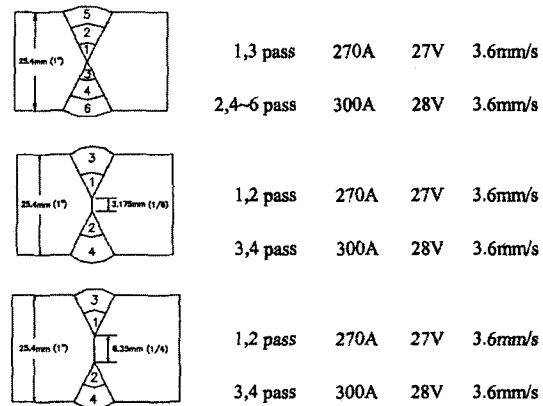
5
2
1
3
4
6
25.4mm (1")

1,3 pass 270A 27V 3.6mm/s

2,4~6 pass 300A 28V 3.6mm/s

3
1
2
4
25.4mm (1")
3.175mm (1/8)

1,2 pass 270A 27V 3.6mm/s

3,4 pass 300A 28V 3.6mm/s

3
1
2
4
25.4mm (1")
6.35mm (1/4)

1,2 pass 270A 27V 3.6mm/s

3,4 pass 300A 28V 3.6mm/s